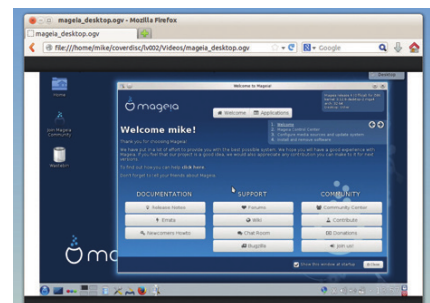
mageia_desktop.ogv - Mozilla Firefox

mageia_desktop.ogv

file:///home/mike/coverdisc/lv002/Videos/mageia_desktop.ogv

Google

Home

Join Mageia Community

Wastebin

Welcome to Mageia!

mageia

Welcome

Applications

Welcome mike!

Thank you for choosing Mageia!

We have put in a lot of effort to provide you with the best possible system. We hope you will have a good experience with Mageia. If you feel that our project is a good idea, we would also appreciate any contribution you can make to it for next versions.

To find out how you can help: click here

Don't forget to tell your friends about Mageia.

Welcome
Mageia Control Center
Configure media sources and update system
Install and remove software

DOCUMENTATION

Release Notes

Errata

Newcomers Howto

SUPPORT

Forums

Wiki

Chat Room

BugZilla

COMMUNITY

Community Center

Contribute

Donations

Join us!

Show this window at startup

Close

mag